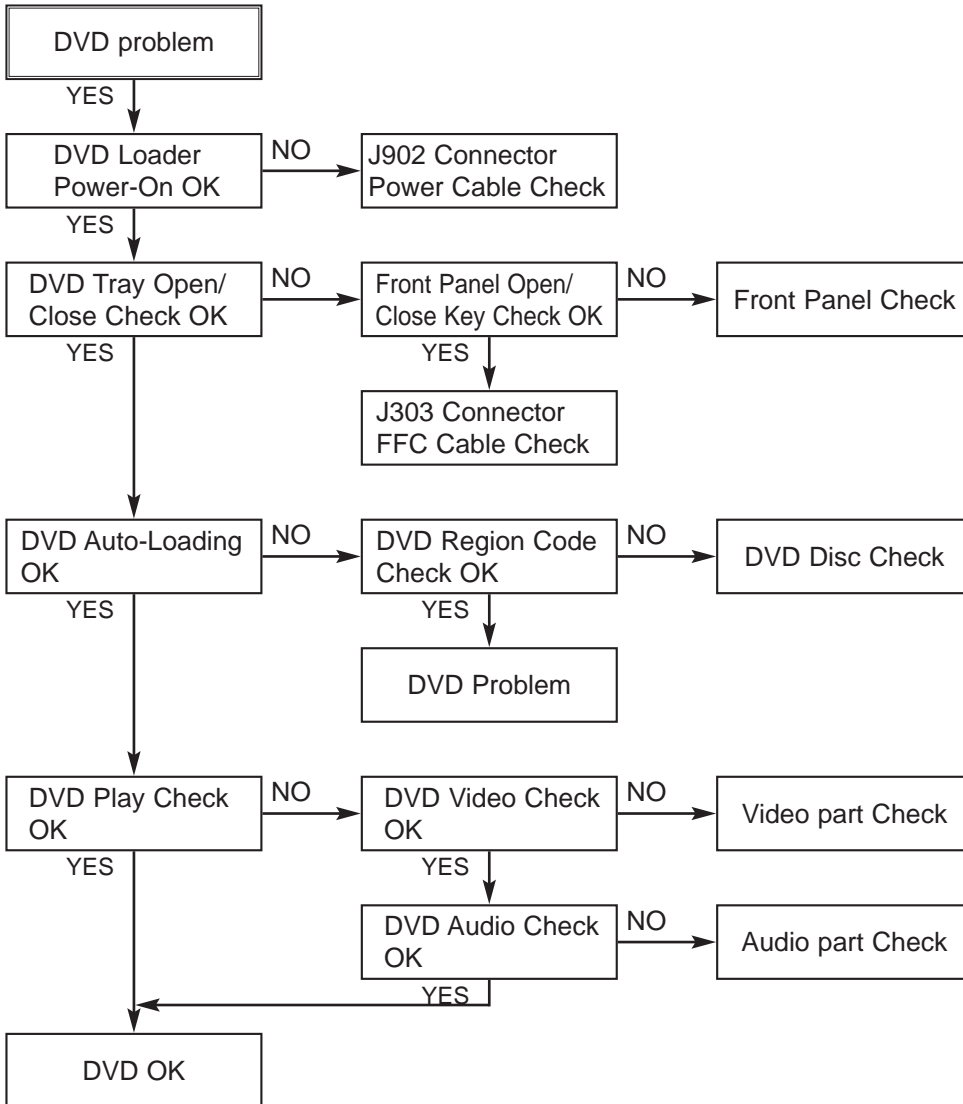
DVD problem

YES

DVD Loader Power-On OK

NO

J902 Connector Power Cable Check

YES

DVD Tray Open/ Close Check OK

NO

Front Panel Open/ Close Key Check OK

NO

Front Panel Check

YES

J303 Connector FFC Cable Check

YES

DVD Auto-Loading OK

NO

DVD Region Code Check OK

NO

DVD Disc Check

YES

DVD Problem

YES

DVD Play Check OK

NO

DVD Video Check OK

NO

Video part Check

YES

DVD Audio Check OK

NO

Audio part Check

YES

YES

DVD OK